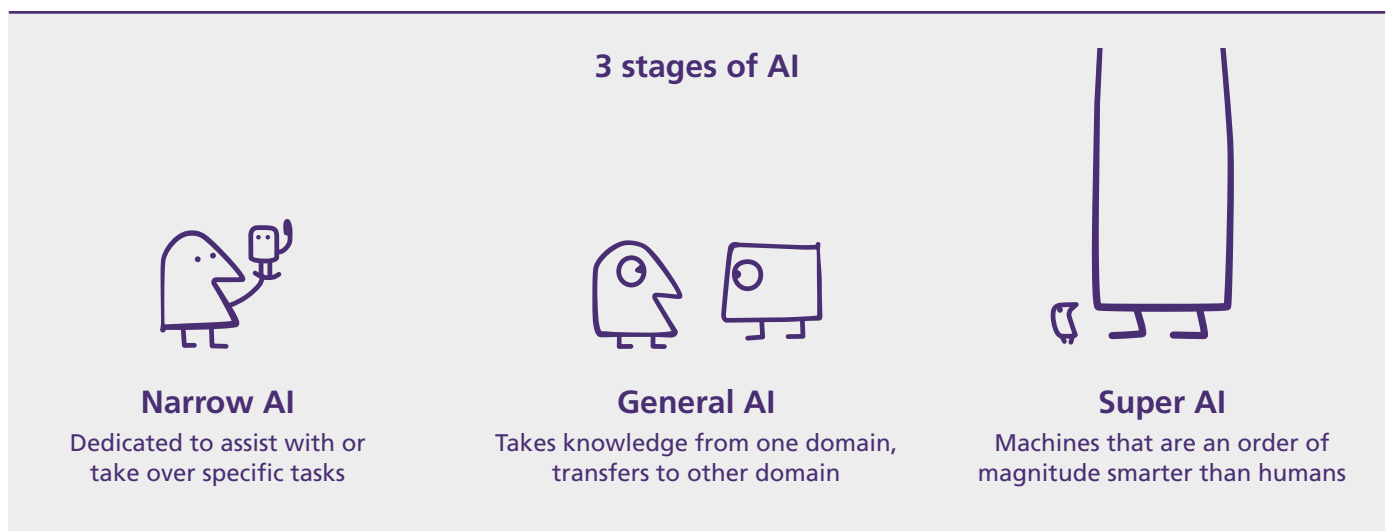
3 stages of AI

Narrow AI
Dedicated to assist with or take over specific tasks

General AI
Takes knowledge from one domain, transfers to other domain

Super AI
Machines that are an order of magnitude smarter than humans